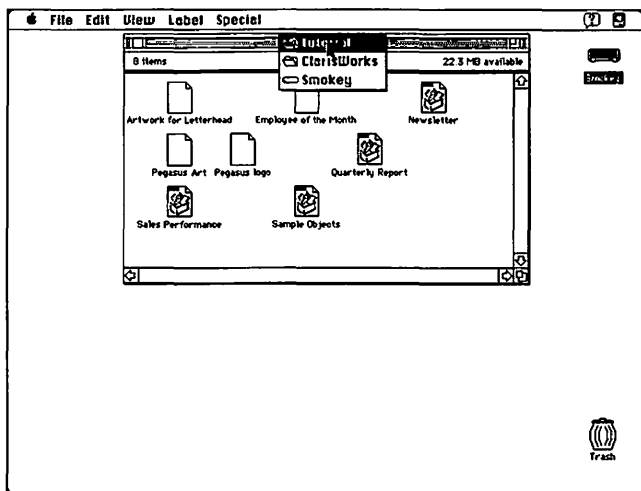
File Edit View Label Special

Tutorial
ClarisWorks
Smokey

8 items
22.3 MB available

Smokey

Artwork for Letterhead
Employee of the Month
Newsletter
Pegasus Art
Pegasus logo
Quarterly Report
Sales Performance
Sample Objects

Trash